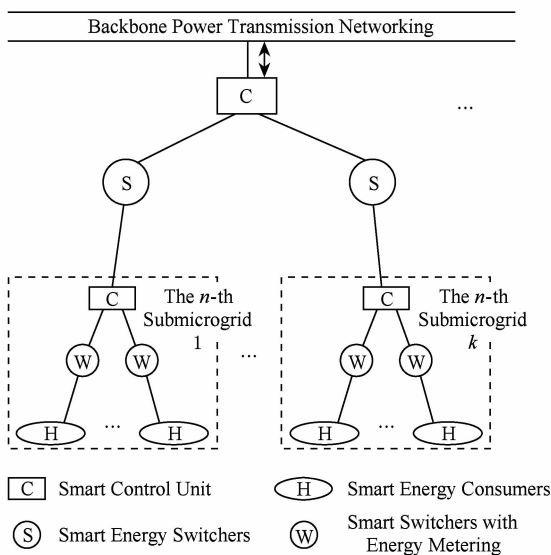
Backbone Power Transmission Networking

C

...

S

S

C

The $n$-th Submicrogrid 1

W

W

H

...

H

...

C

The $n$-th Submicrogrid $k$

W

W

H

...

H

C Smart Control Unit

H Smart Energy Consumers

S Smart Energy Switchers

W Smart Switchers with Energy Metering